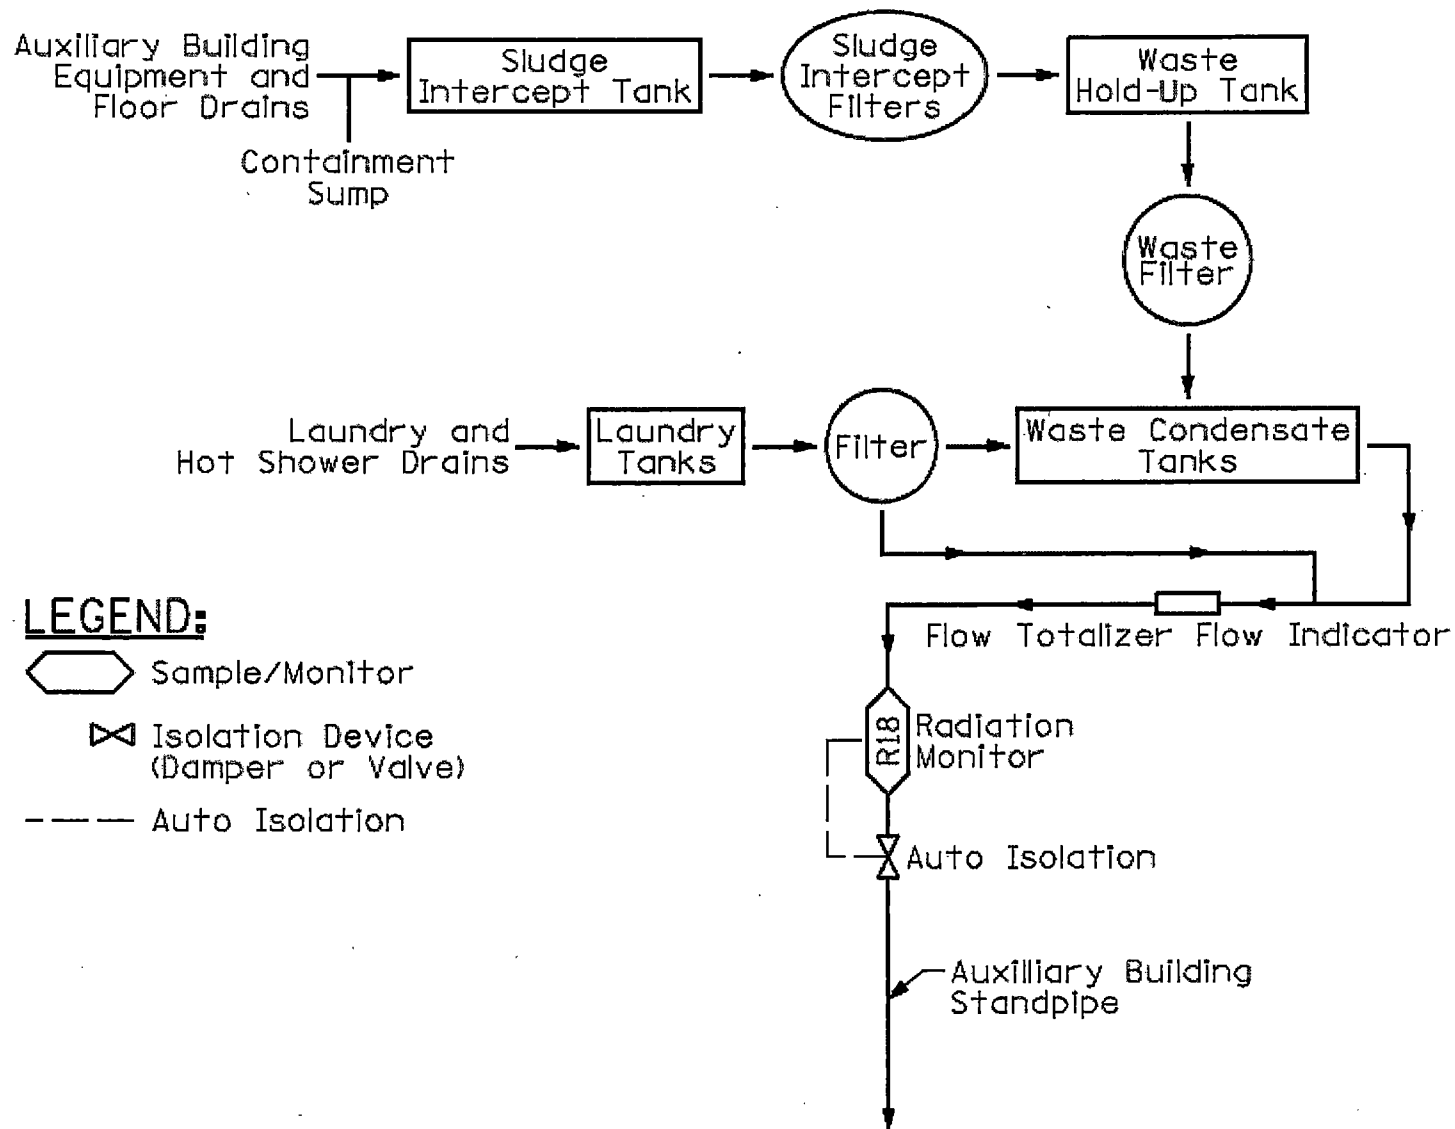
Auxiliary Building Equipment and Floor Drains

Containment Sump

Sludge Intercept Tank

Sludge Intercept Filters

Waste Hold-Up Tank

Waste Filter

Laundry and Hot Shower Drains

Laundry Tanks

Filter

Waste Condensate Tanks

LEGEND:

Sample/Monitor

Isolation Device (Damper or Valve)

Auto Isolation

Flow Totalizer Flow Indicator

R18

Radiation Monitor

Auto Isolation

Auxiliary Building Standpipe